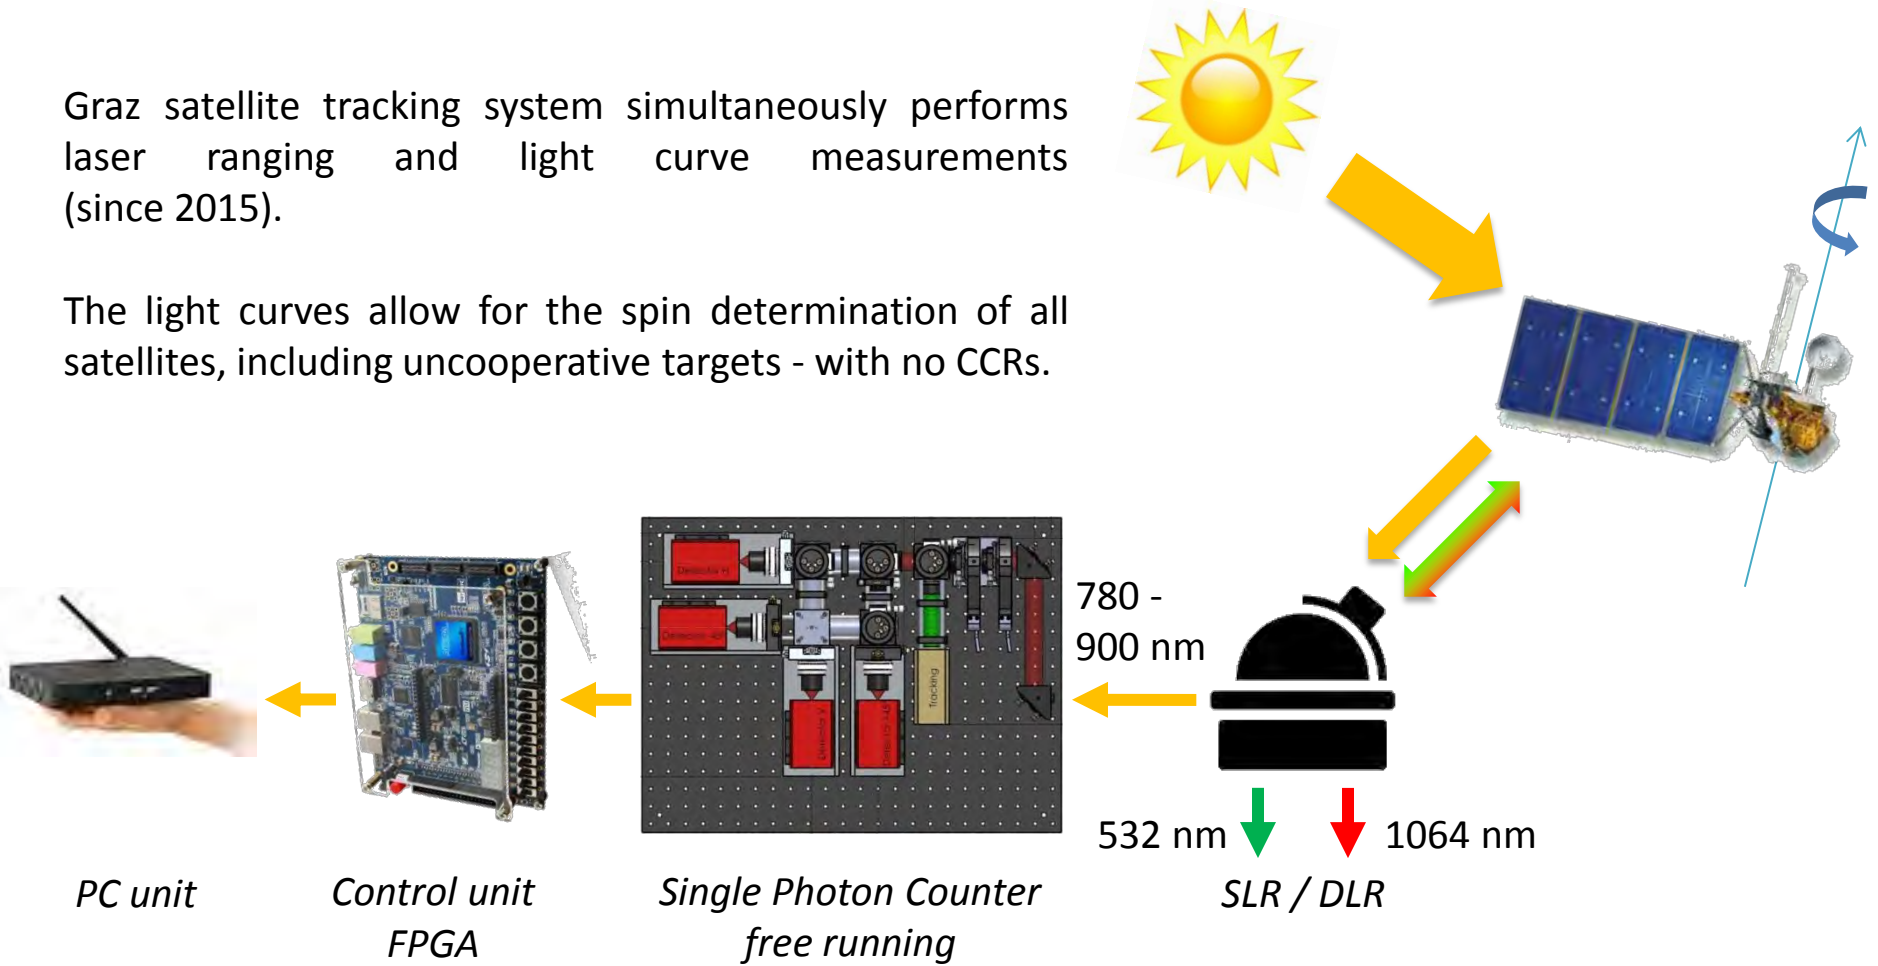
Graz satellite tracking system simultaneously performs laser ranging and light curve measurements (since 2015).

The light curves allow for the spin determination of all satellites, including uncooperative targets - with no CCRs.

780 - 900 nm

532 nm

1064 nm

PC unit

Control unit FPGA

Single Photon Counter free running

SLR / DLR